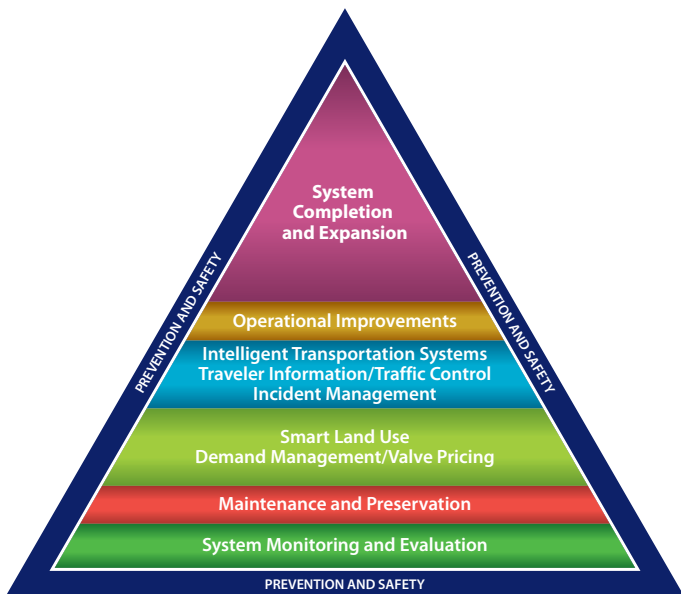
System Completion and Expansion

Operational Improvements

Intelligent Transportation Systems
Traveler Information/Traffic Control
Incident Management

Smart Land Use
Demand Management/Valve Pricing

Maintenance and Preservation

System Monitoring and Evaluation

PREVENTION AND SAFETY

PREVENTION AND SAFETY

PREVENTION AND SAFETY